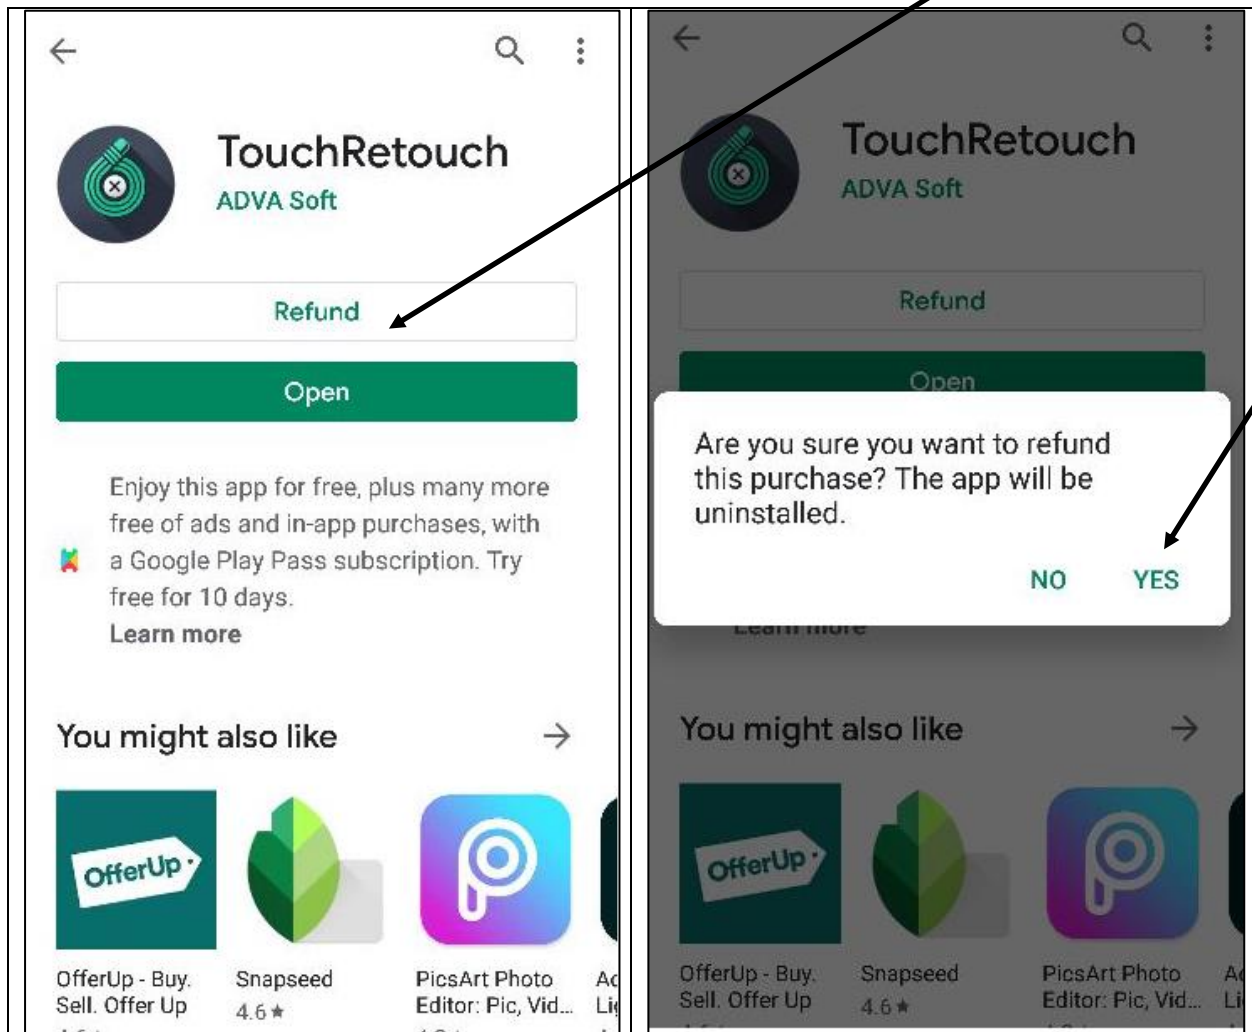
TouchRetouch
ADVA Soft

Refund

Open

Enjoy this app for free, plus many more free of ads and in-app purchases, with a Google Play Pass subscription. Try free for 10 days.
Learn more

You might also like

OfferUp

OfferUp - Buy. Sell. Offer Up

Snapseed
4.6 ★

PicsArt Photo Editor: Pic, Vid...

Ac
Li

TouchRetouch
ADVA Soft

Refund

Open

Are you sure you want to refund this purchase? The app will be uninstalled.

NO YES

Learn more

You might also like

OfferUp

OfferUp - Buy. Sell. Offer Up

Snapseed
4.6 ★

PicsArt Photo Editor: Pic, Vid...

Ac
Li